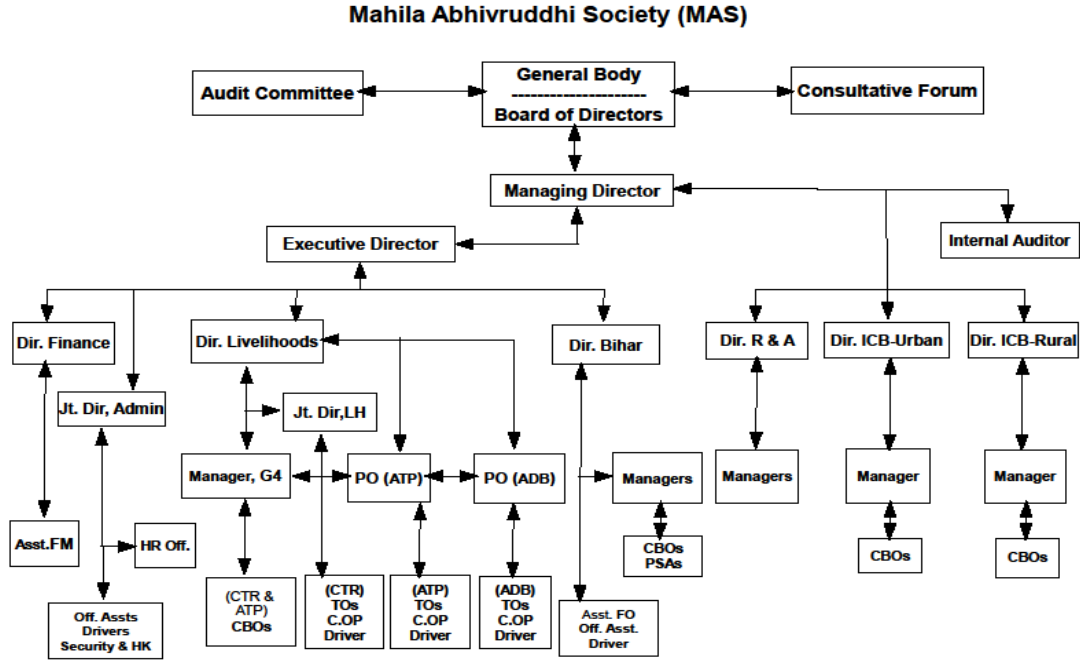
Mahila Abhivruddhi Society (MAS)

Audit Committee

General Body
--------------------
Board of Directors

Consultative Forum

Managing Director

Executive Director

Internal Auditor

Dir. Finance

Dir. Livelihoods

Dir. Bihar

Dir. R & A

Dir. ICB-Urban

Dir. ICB-Rural

Jt. Dir, Admin

Jt. Dir,LH

Manager, G4

PO (ATP)

PO (ADB)

Managers

Managers

Manager

Manager

Asst.FM

HR Off.

CBOs
PSAs

CBOs

CBOs

(CTR & ATP)
CBOs

(CTR)
TOs
C.OP
Driver

(ATP)
TOs
C.OP
Driver

(ADB)
TOs
C.OP
Driver

Off. Assts
Drivers
Security & HK

Asst. FO
Off. Asst.
Driver